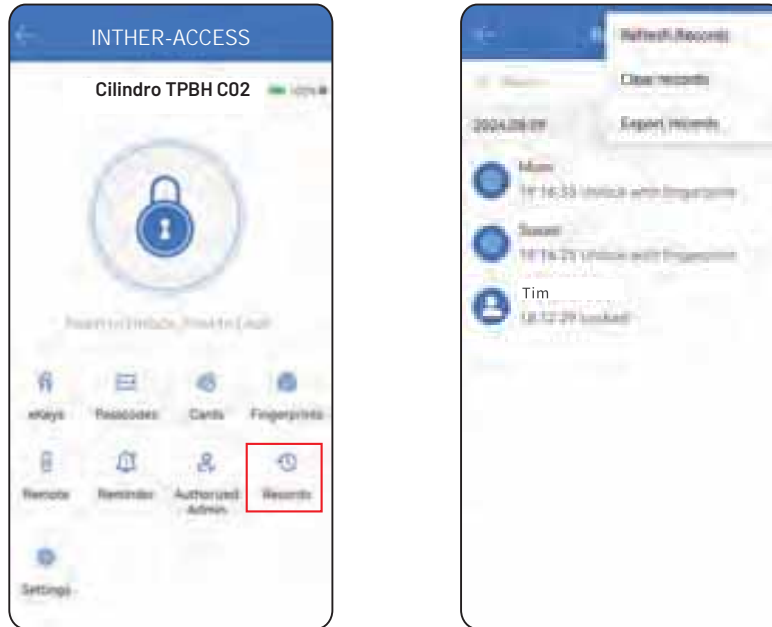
INTHER-ACCESS

Cilindro TPBH C02

100%

Touch to Unlock, Hold to Lock

eKeys

Passcodes

Cards

Fingerprints

Remote

Reminder

Authorized Admin

Records

Settings

Refresh Records

Clear records

Export records

Search

2024.08.09

Mum

19:16:33 Unlock with fingerprint

Susan

19:16:21 Unlock with fingerprint

Tim

18:12:29 Locked